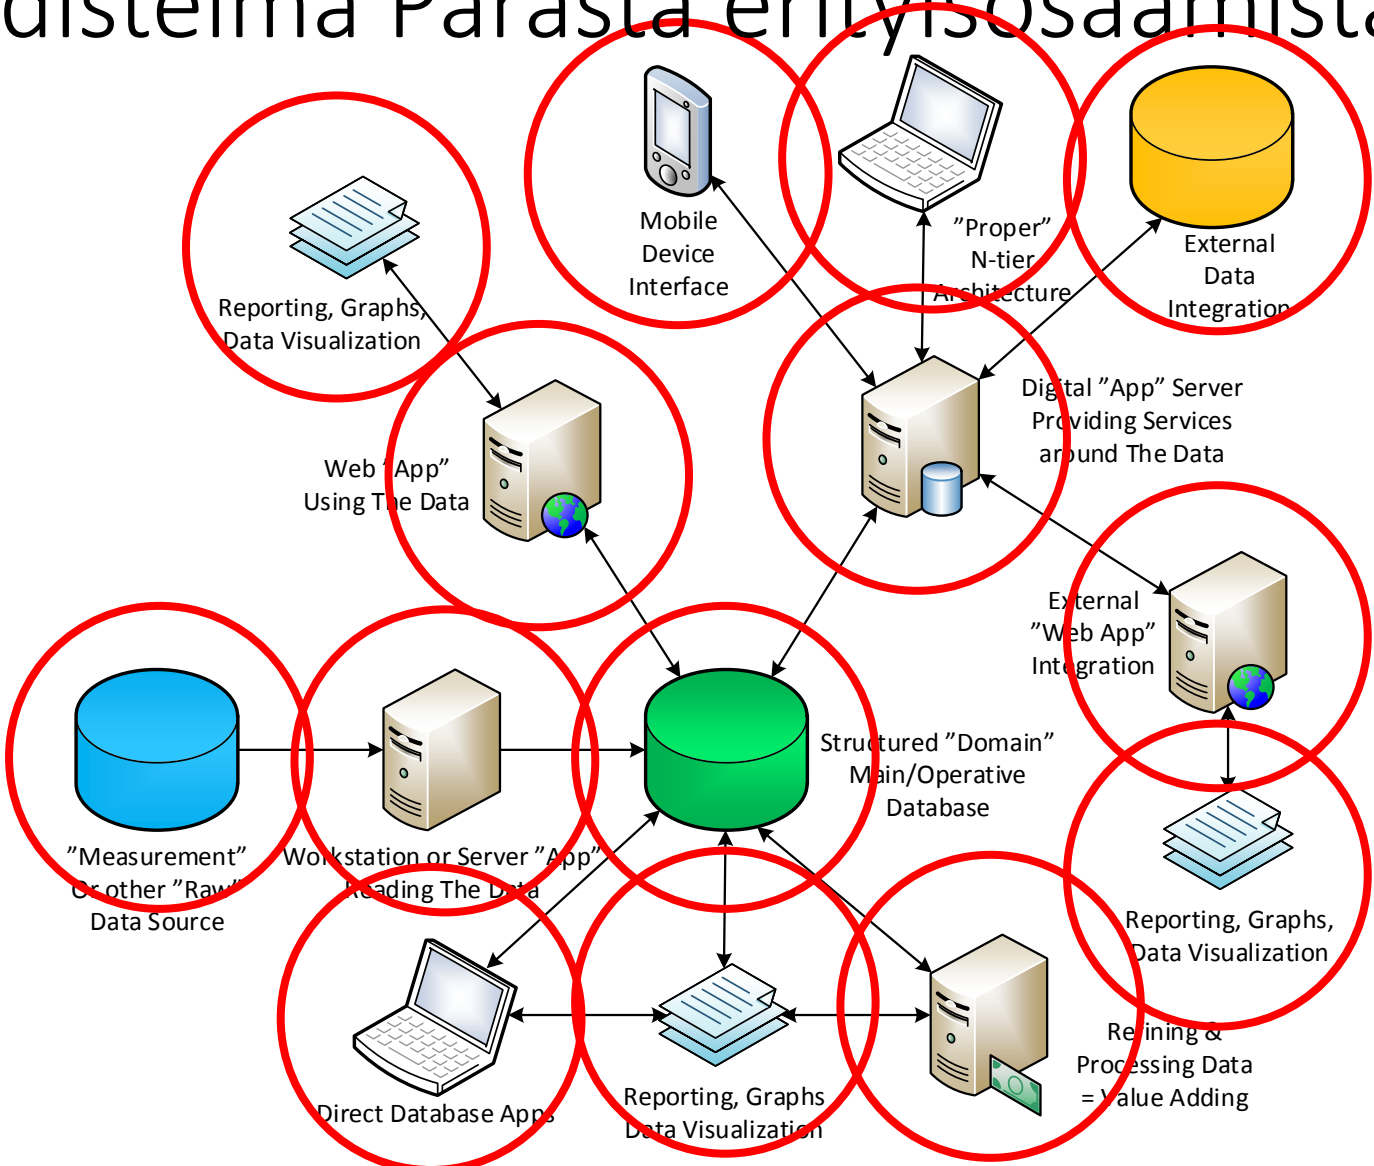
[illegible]isteima Parasta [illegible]

Reporting, Graphs, Data Visualization

Mobile Device Interface

"Proper" N-tier Architecture

External Data Integration

Web "App" Using The Data

Digital "App" Server Providing Services around The Data

External "Web App" Integration

"Measurement" Or other "Raw" Data Source

Workstation or Server "App" Reading The Data

Structured "Domain" Main/Operative Database

Reporting, Graphs, Data Visualization

Direct Database Apps

Reporting, Graphs Data Visualization

Refining & Processing Data = Value Adding